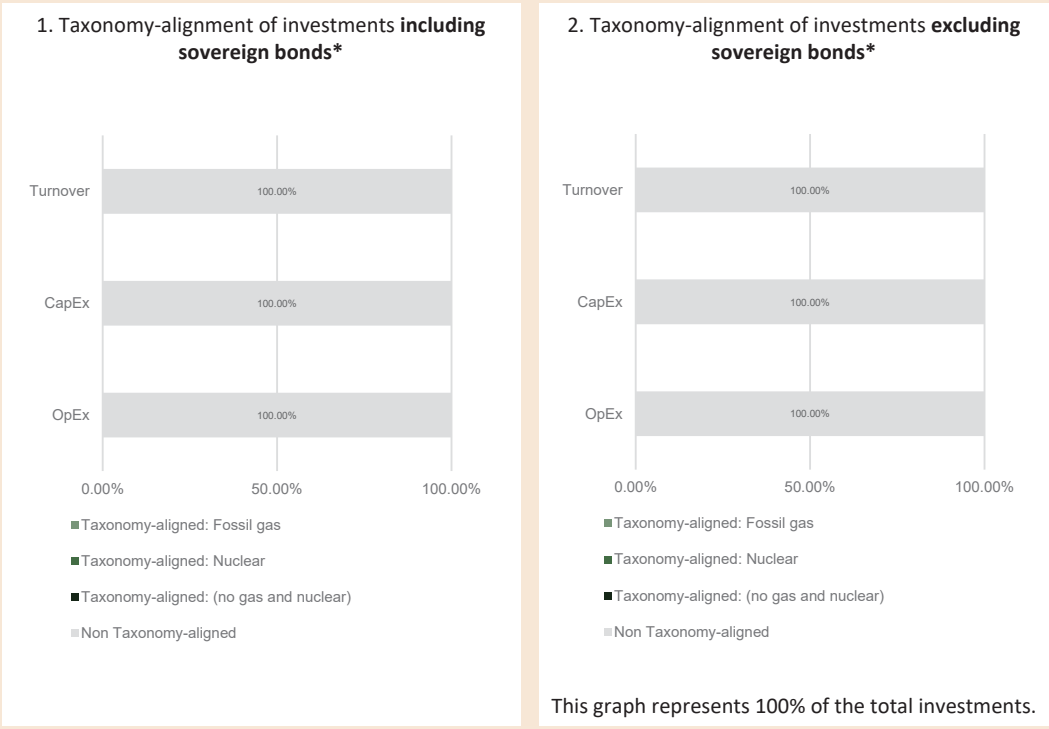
1. Taxonomy-alignment of investments **including sovereign bonds***

Turnover
100.00%

CapEx
100.00%

OpEx
100.00%

0.00%
50.00%
100.00%

Taxonomy-aligned: Fossil gas

Taxonomy-aligned: Nuclear

Taxonomy-aligned: (no gas and nuclear)

Non Taxonomy-aligned

2. Taxonomy-alignment of investments **excluding sovereign bonds***

Turnover
100.00%

CapEx
100.00%

OpEx
100.00%

0.00%
50.00%
100.00%

Taxonomy-aligned: Fossil gas

Taxonomy-aligned: Nuclear

Taxonomy-aligned: (no gas and nuclear)

Non Taxonomy-aligned

This graph represents 100% of the total investments.